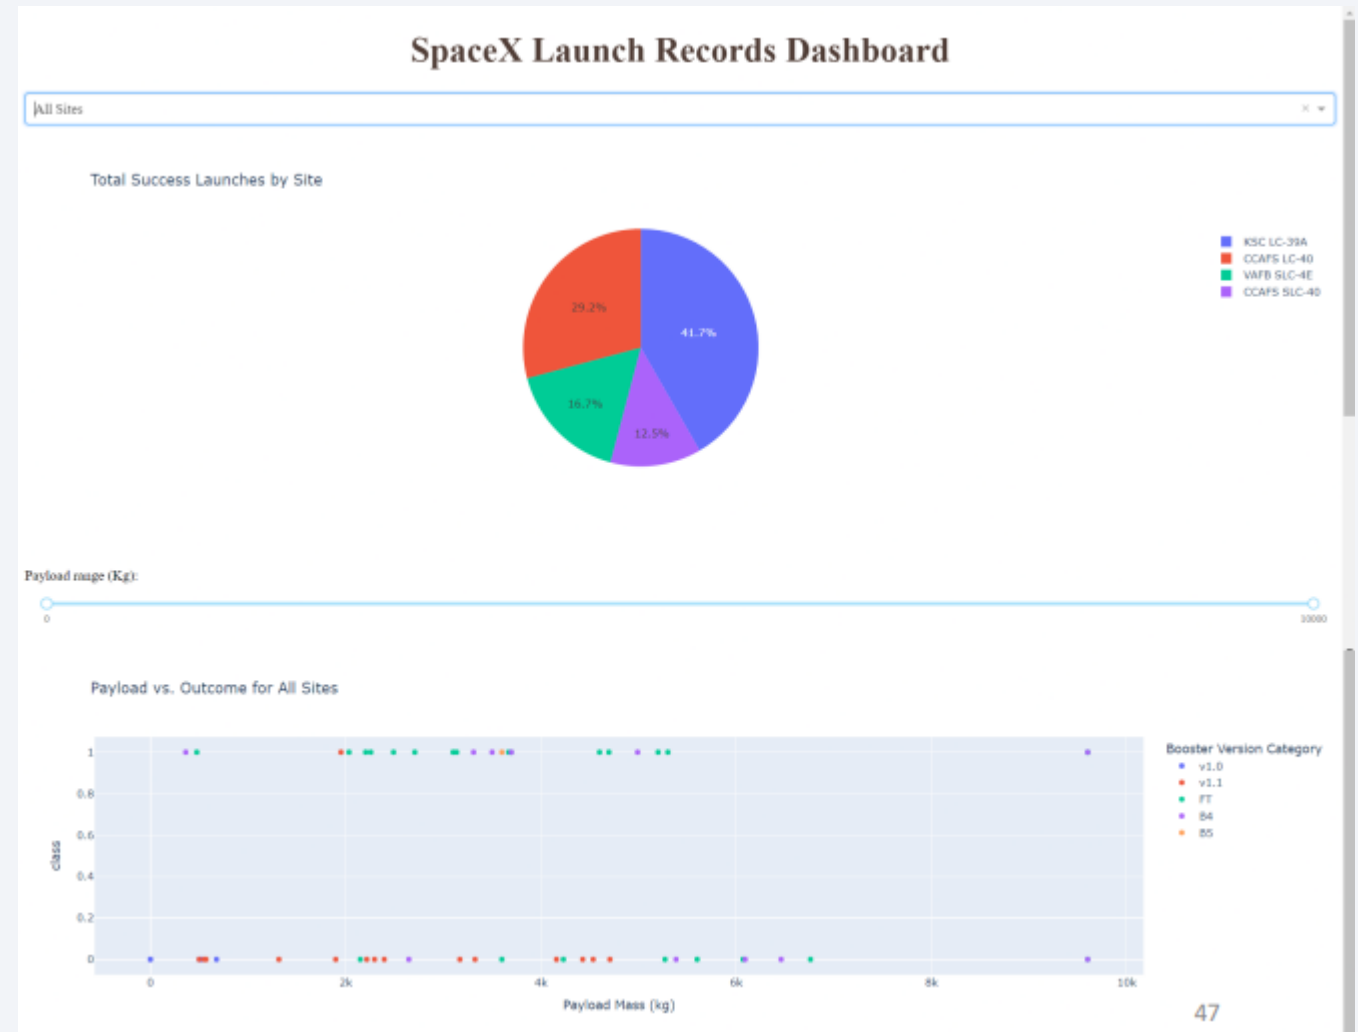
SpaceX Launch Records Dashboard

All Sites

Total Success Launches by Site

29.2%
41.7%
16.7%
12.5%

KSC LC-39A
CCAFS LC-40
VAFB SLC-4E
CCAFS SLC-40

Payload range (Kg):

0
10000

Payload vs. Outcome for All Sites

1
0.8
0.6
0.4
0.2
0

class

0
2k
4k
6k
8k
10k

Payload Mass (kg)

Booster Version Category
v1.0
v1.1
FT
B4
B5

47